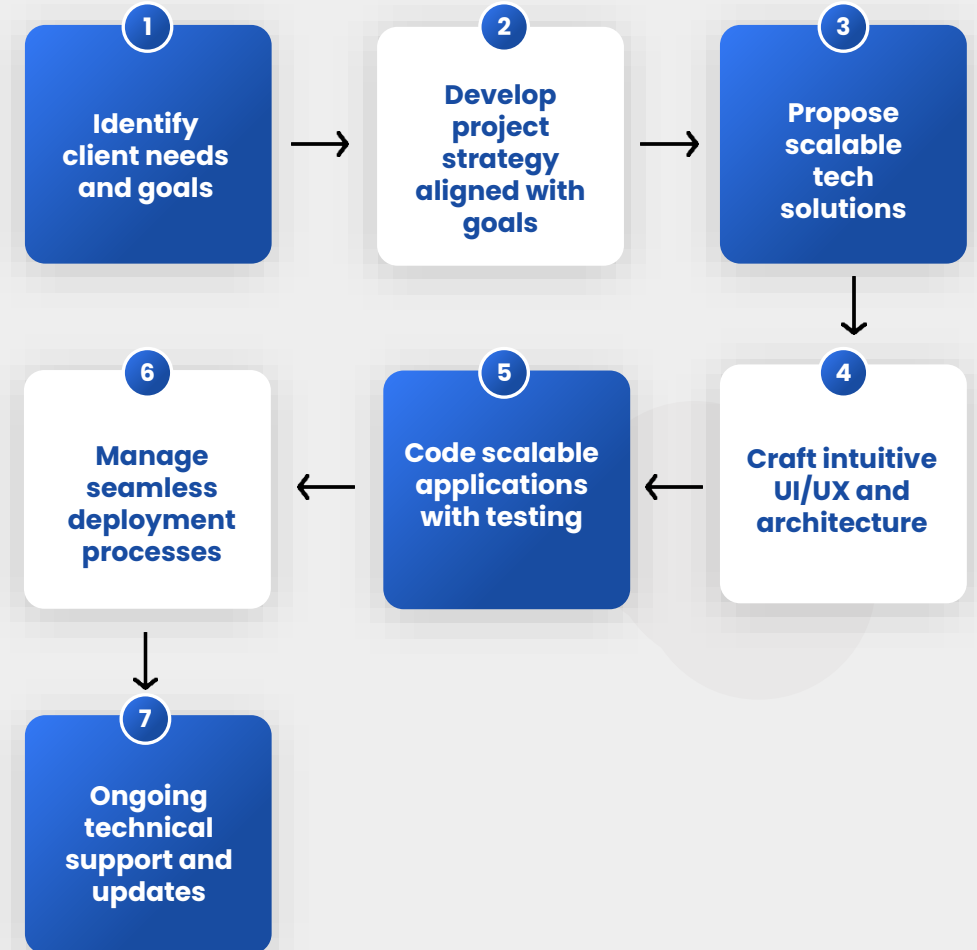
1
Identify client needs and goals

2
Develop project strategy aligned with goals

3
Propose scalable tech solutions

4
Craft intuitive UI/UX and architecture

5
Code scalable applications with testing

6
Manage seamless deployment processes

7
Ongoing technical support and updates